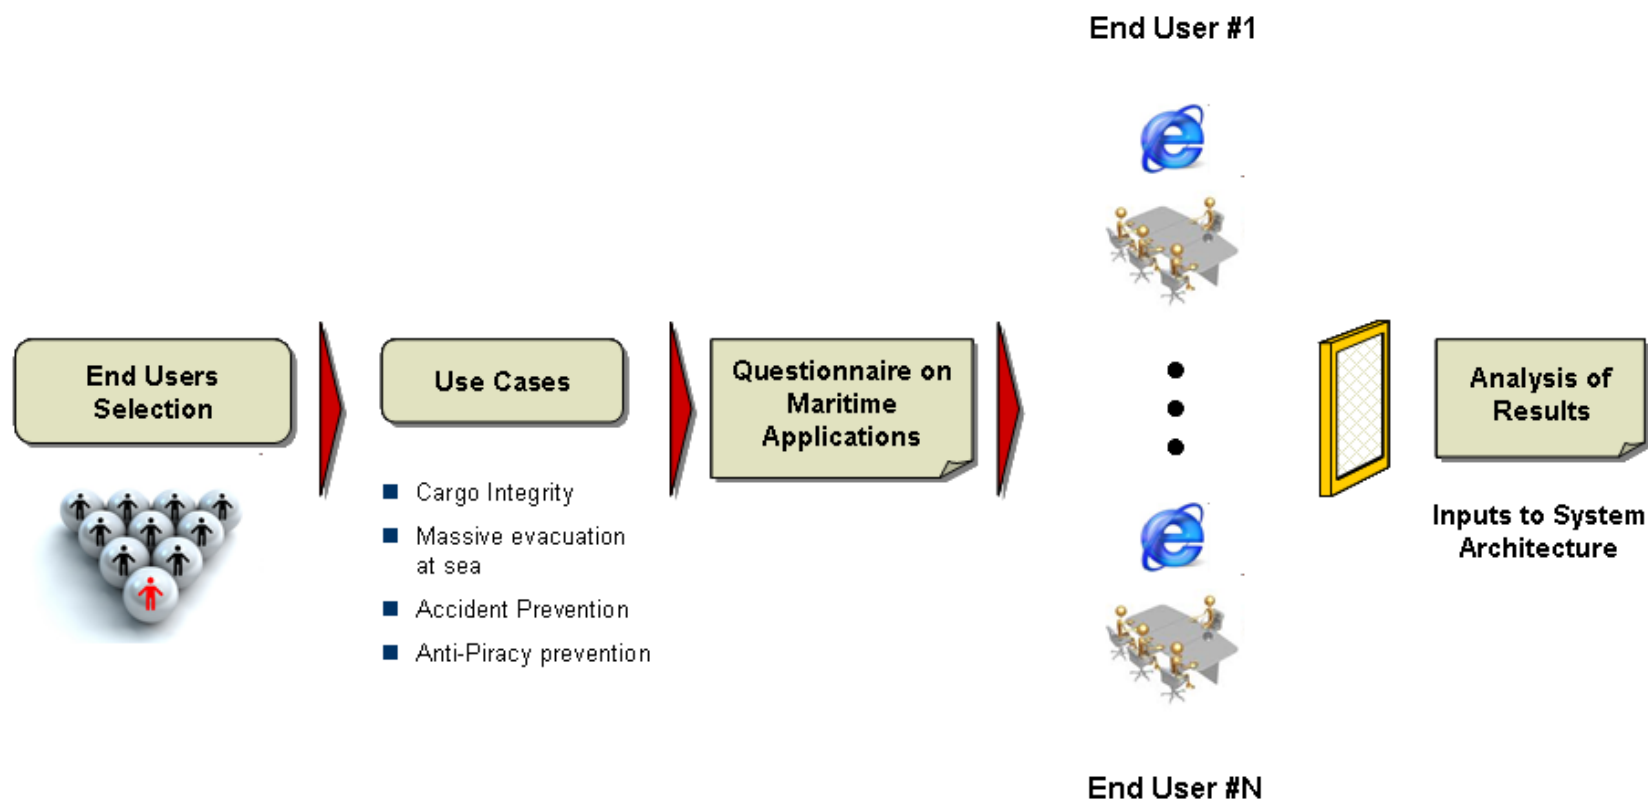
End User #1

End Users Selection

Use Cases

- Cargo Integrity
- Massive evacuation at sea
- Accident Prevention
- Anti-Piracy prevention

Questionnaire on Maritime Applications

Analysis of Results

Inputs to System Architecture

End User #N